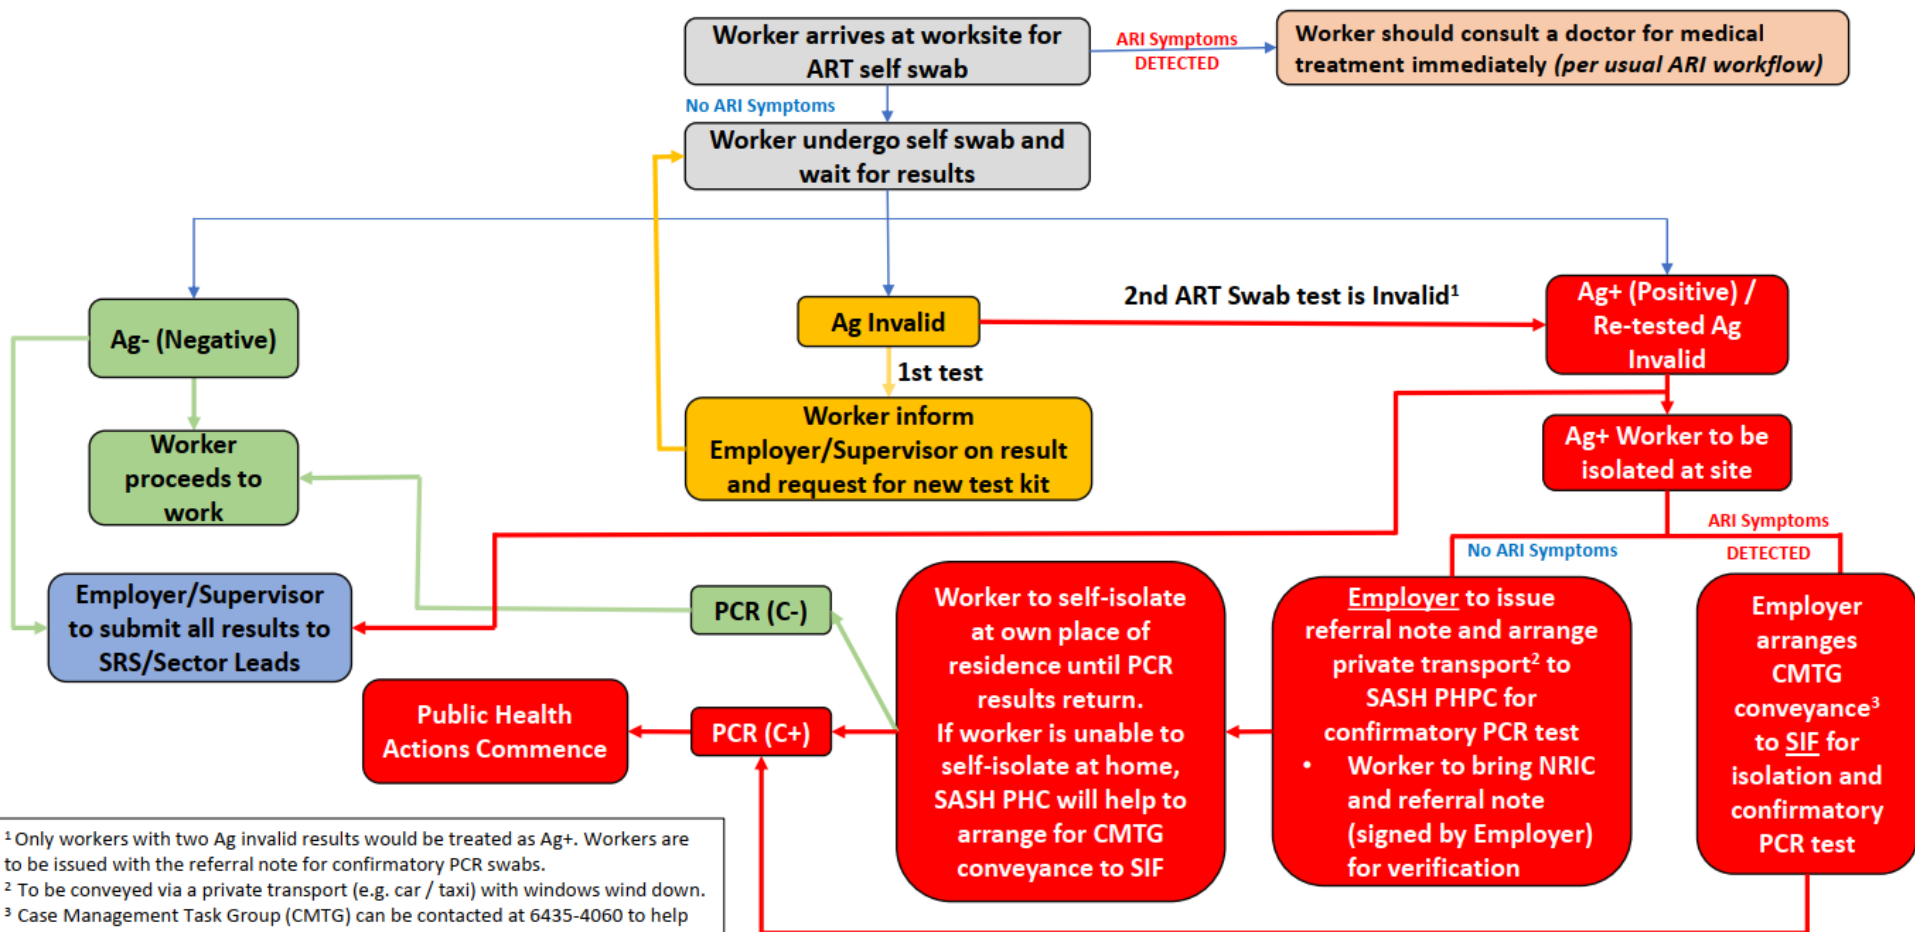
Worker arrives at worksite for ART self swab

ARI Symptoms DETECTED

Worker should consult a doctor for medical treatment immediately (per usual ARI workflow)

No ARI Symptoms

Worker undergo self swab and wait for results

Ag- (Negative)

Worker proceeds to work

Employer/Supervisor to submit all results to SRS/Sector Leads

Ag Invalid

1st test

Worker inform Employer/Supervisor on result and request for new test kit

2nd ART Swab test is Invalid$^1$

Ag+ (Positive) / Re-tested Ag Invalid

Ag+ Worker to be isolated at site

No ARI Symptoms

ARI Symptoms DETECTED

PCR (C-)

Public Health Actions Commence

PCR (C+)

Worker to self-isolate at own place of residence until PCR results return. If worker is unable to self-isolate at home, SASH PHC will help to arrange for CMTG conveyance to SIF

Employer to issue referral note and arrange private transport$^2$ to SASH PHPC for confirmatory PCR test
• Worker to bring NRIC and referral note (signed by Employer) for verification

Employer arranges CMTG conveyance$^3$ to SIF for isolation and confirmatory PCR test

$^1$ Only workers with two Ag invalid results would be treated as Ag+. Workers are to be issued with the referral note for confirmatory PCR swabs.
$^2$ To be conveyed via a private transport (e.g. car / taxi) with windows wind down.
$^3$ Case Management Task Group (CMTG) can be contacted at 6435-4060 to help